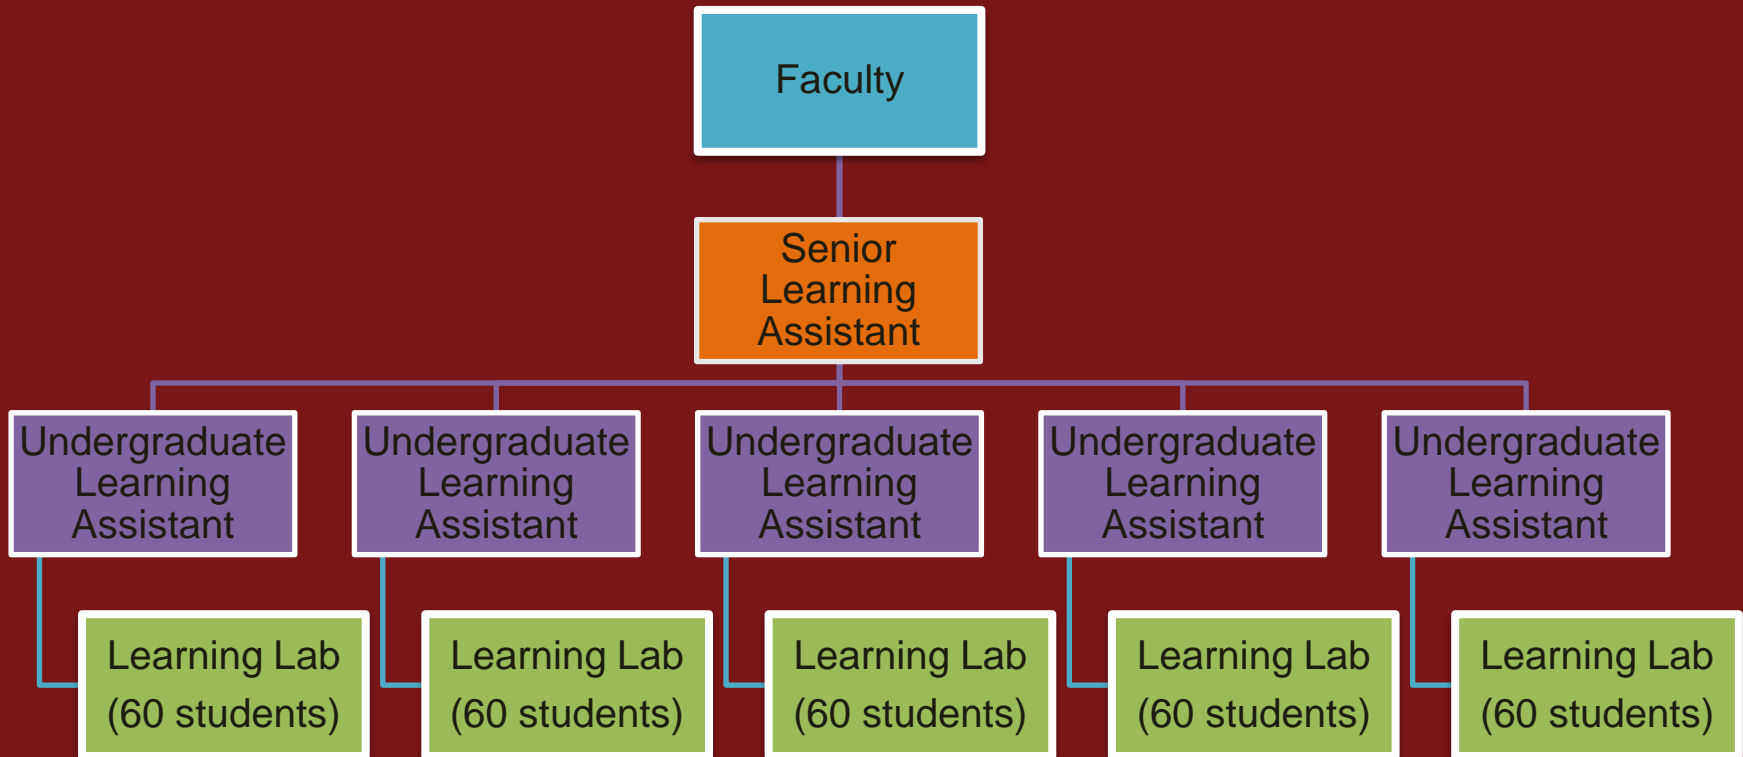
Faculty

Senior Learning Assistant

Undergraduate Learning Assistant

Undergraduate Learning Assistant

Undergraduate Learning Assistant

Undergraduate Learning Assistant

Undergraduate Learning Assistant

Learning Lab (60 students)

Learning Lab (60 students)

Learning Lab (60 students)

Learning Lab (60 students)

Learning Lab (60 students)